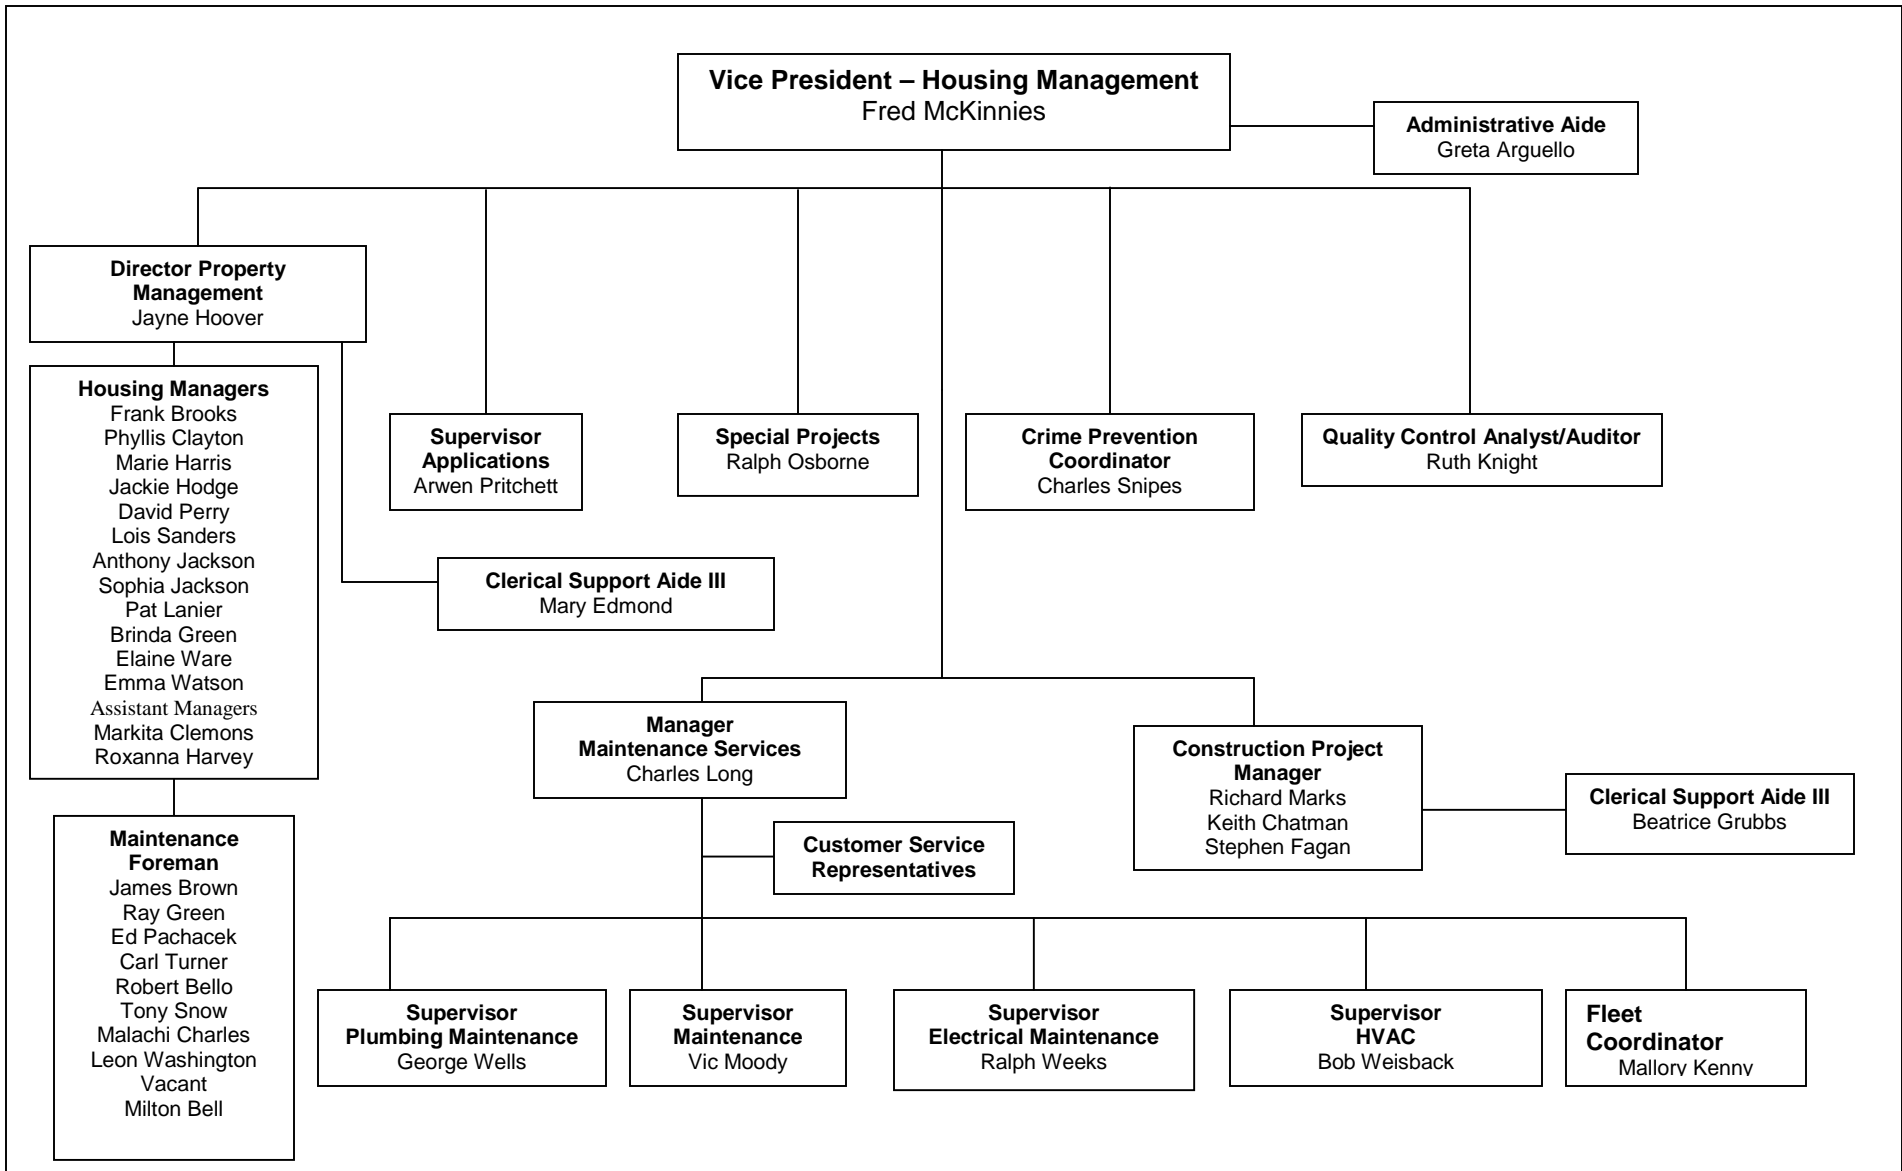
**Vice President – Housing Management**
Fred McKinnies

**Administrative Aide**
Greta Arguello

**Director Property Management**
Jayne Hoover

**Supervisor Applications**
Arwen Pritchett

**Special Projects**
Ralph Osborne

**Crime Prevention Coordinator**
Charles Snipes

**Quality Control Analyst/Auditor**
Ruth Knight

**Housing Managers**
Frank Brooks
Phyllis Clayton
Marie Harris
Jackie Hodge
David Perry
Lois Sanders
Anthony Jackson
Sophia Jackson
Pat Lanier
Brinda Green
Elaine Ware
Emma Watson
Assistant Managers
Markita Clemons
Roxanna Harvey

**Clerical Support Aide III**
Mary Edmond

**Maintenance Foreman**
James Brown
Ray Green
Ed Pachacek
Carl Turner
Robert Bello
Tony Snow
Malachi Charles
Leon Washington
Vacant
Milton Bell

**Manager Maintenance Services**
Charles Long

**Customer Service Representatives**

**Construction Project Manager**
Richard Marks
Keith Chatman
Stephen Fagan

**Clerical Support Aide III**
Beatrice Grubbs

**Supervisor Plumbing Maintenance**
George Wells

**Supervisor Maintenance**
Vic Moody

**Supervisor Electrical Maintenance**
Ralph Weeks

**Supervisor HVAC**
Bob Weisback

**Fleet Coordinator**
Mallory Kenny